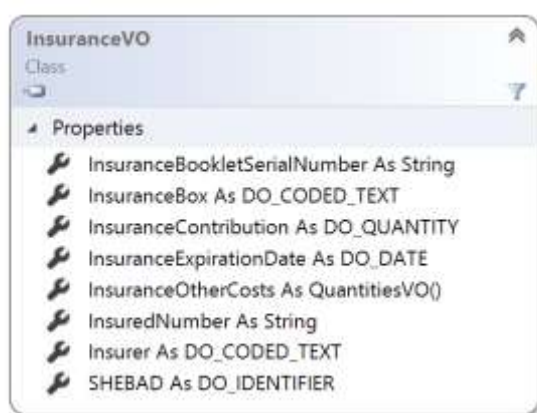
InsuranceVO
Class

Properties
InsuranceBookletSerialNumber As String
InsuranceBox As DO_CODED_TEXT
InsuranceContribution As DO_QUANTITY
InsuranceExpirationDate As DO_DATE
InsuranceOtherCosts As QuantitiesVO()
InsuredNumber As String
Insurer As DO_CODED_TEXT
SHEBAD As DO_IDENTIFIER